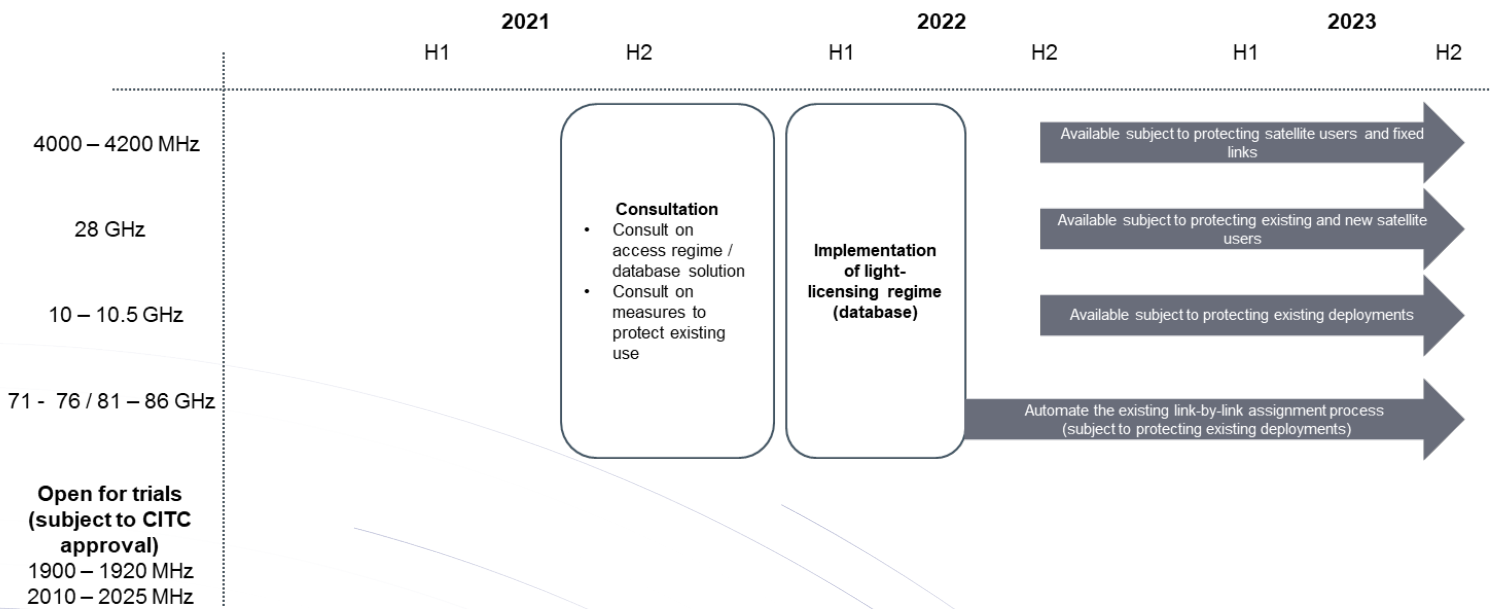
2021
H1
H2
2022
H1
H2
2023
H1
H2

4000 – 4200 MHz

28 GHz

10 – 10.5 GHz

71 - 76 / 81 – 86 GHz

Open for trials (subject to CITC approval)
1900 – 1920 MHz
2010 – 2025 MHz

Consultation
• Consult on access regime / database solution
• Consult on measures to protect existing use

Implementation of light-licensing regime (database)

Available subject to protecting satellite users and fixed links

Available subject to protecting existing and new satellite users

Available subject to protecting existing deployments

Automate the existing link-by-link assignment process (subject to protecting existing deployments)